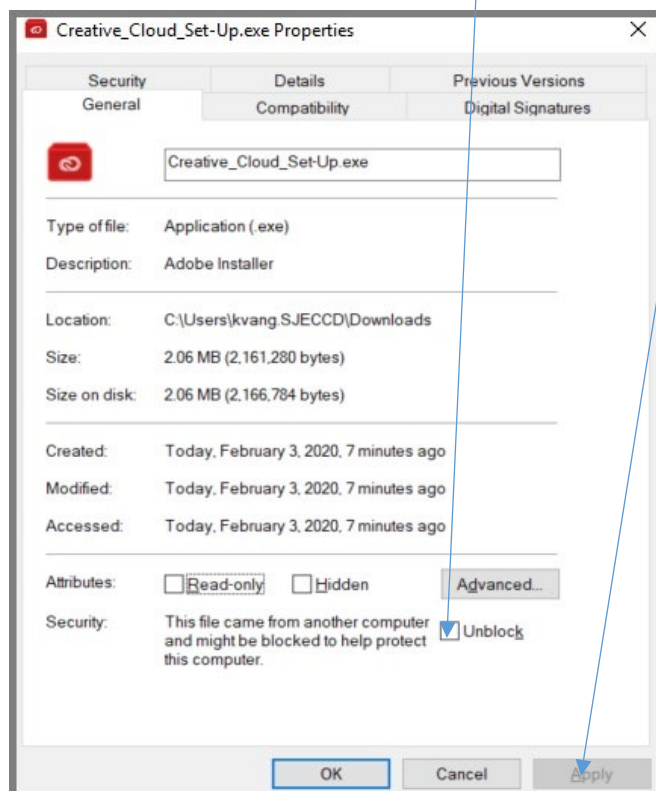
Creative_Cloud_Set-Up.exe Properties

Security | Details | Previous Versions
General | Compatibility | Digital Signatures

Creative_Cloud_Set-Up.exe

Type of file: Application (.exe)
Description: Adobe Installer

Location: C:\Users\kvang.SJECCD\Downloads
Size: 2.06 MB (2,161,280 bytes)
Size on disk: 2.06 MB (2,166,784 bytes)

Created: Today, February 3, 2020, 7 minutes ago
Modified: Today, February 3, 2020, 7 minutes ago
Accessed: Today, February 3, 2020, 7 minutes ago

Attributes: Read-only Hidden Advanced...
Security: This file came from another computer and might be blocked to help protect this computer. Unblock

OK Cancel Apply